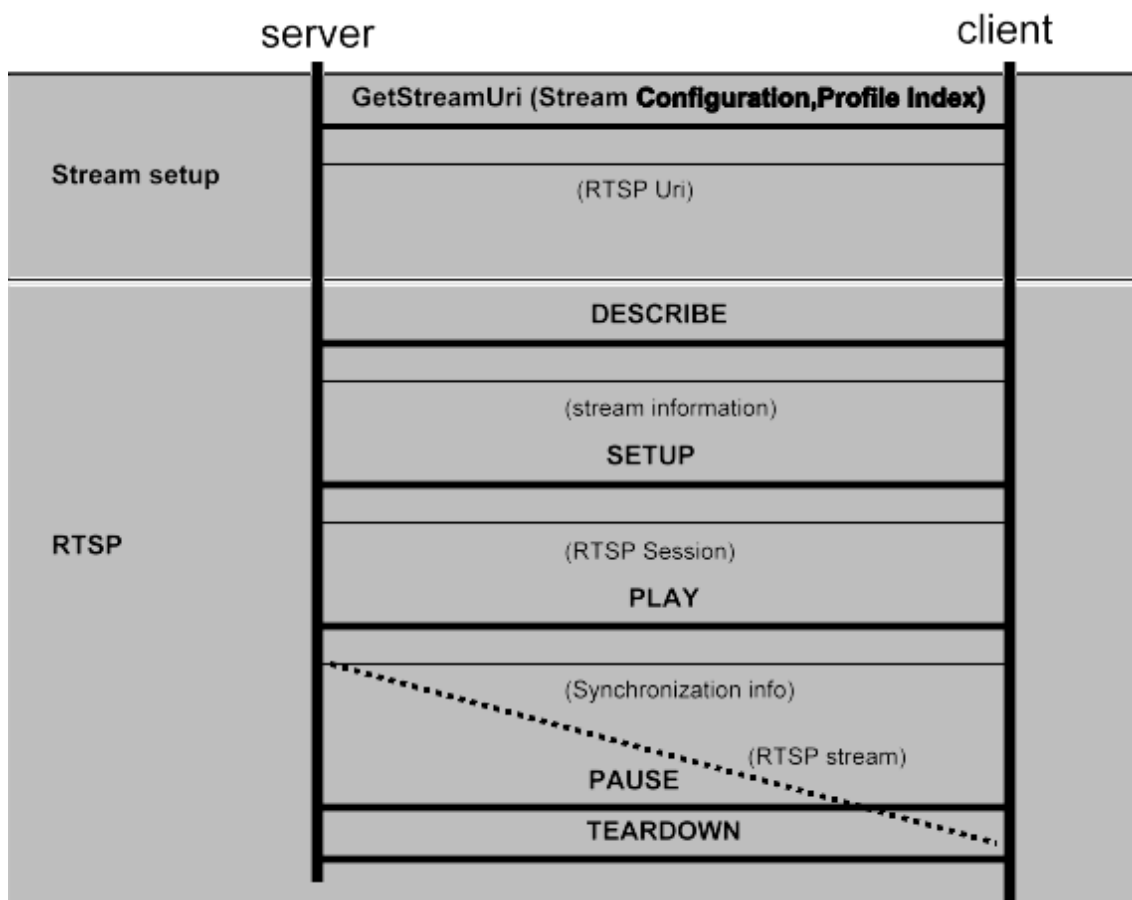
server

client

Stream setup

GetStreamUri (Stream Configuration,Profile Index)

(RTSP Uri)

RTSP

DESCRIBE

(stream information)

SETUP

(RTSP Session)

PLAY

(Synchronization info)

(RTSP stream)

PAUSE

TEARDOWN